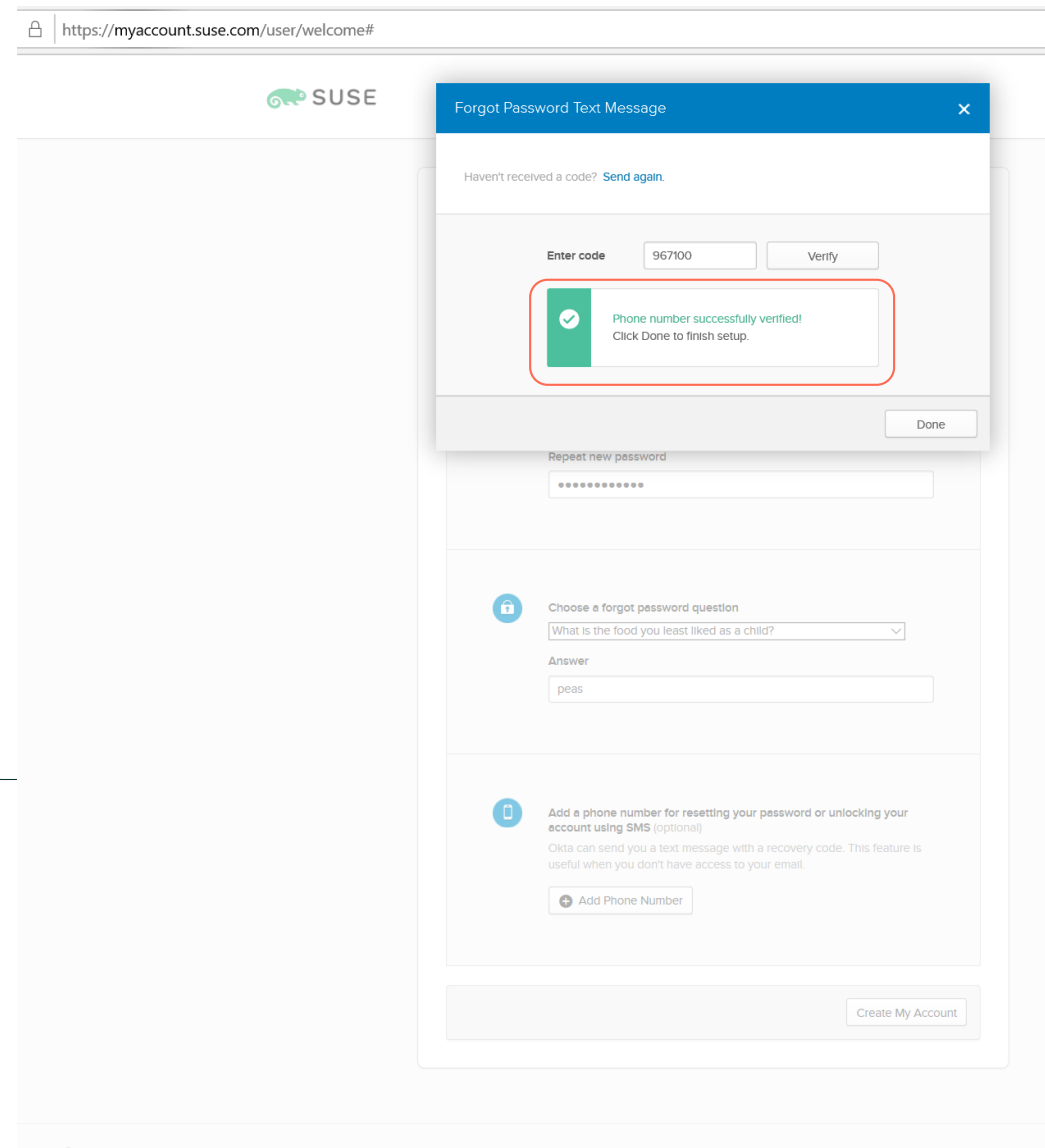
https://myaccount.suse.com/user/welcome#

SUSE

Forgot Password Text Message ×

Haven't received a code? Send again.

Enter code 967100 Verify

Phone number successfully verified!
Click Done to finish setup.

Done

Repeat new password
••••••••••••

Choose a forgot password question
What is the food you least liked as a child?

Answer
peas

Add a phone number for resetting your password or unlocking your account using SMS (optional)
Okta can send you a text message with a recovery code. This feature is useful when you don't have access to your email.

Add Phone Number

Create My Account